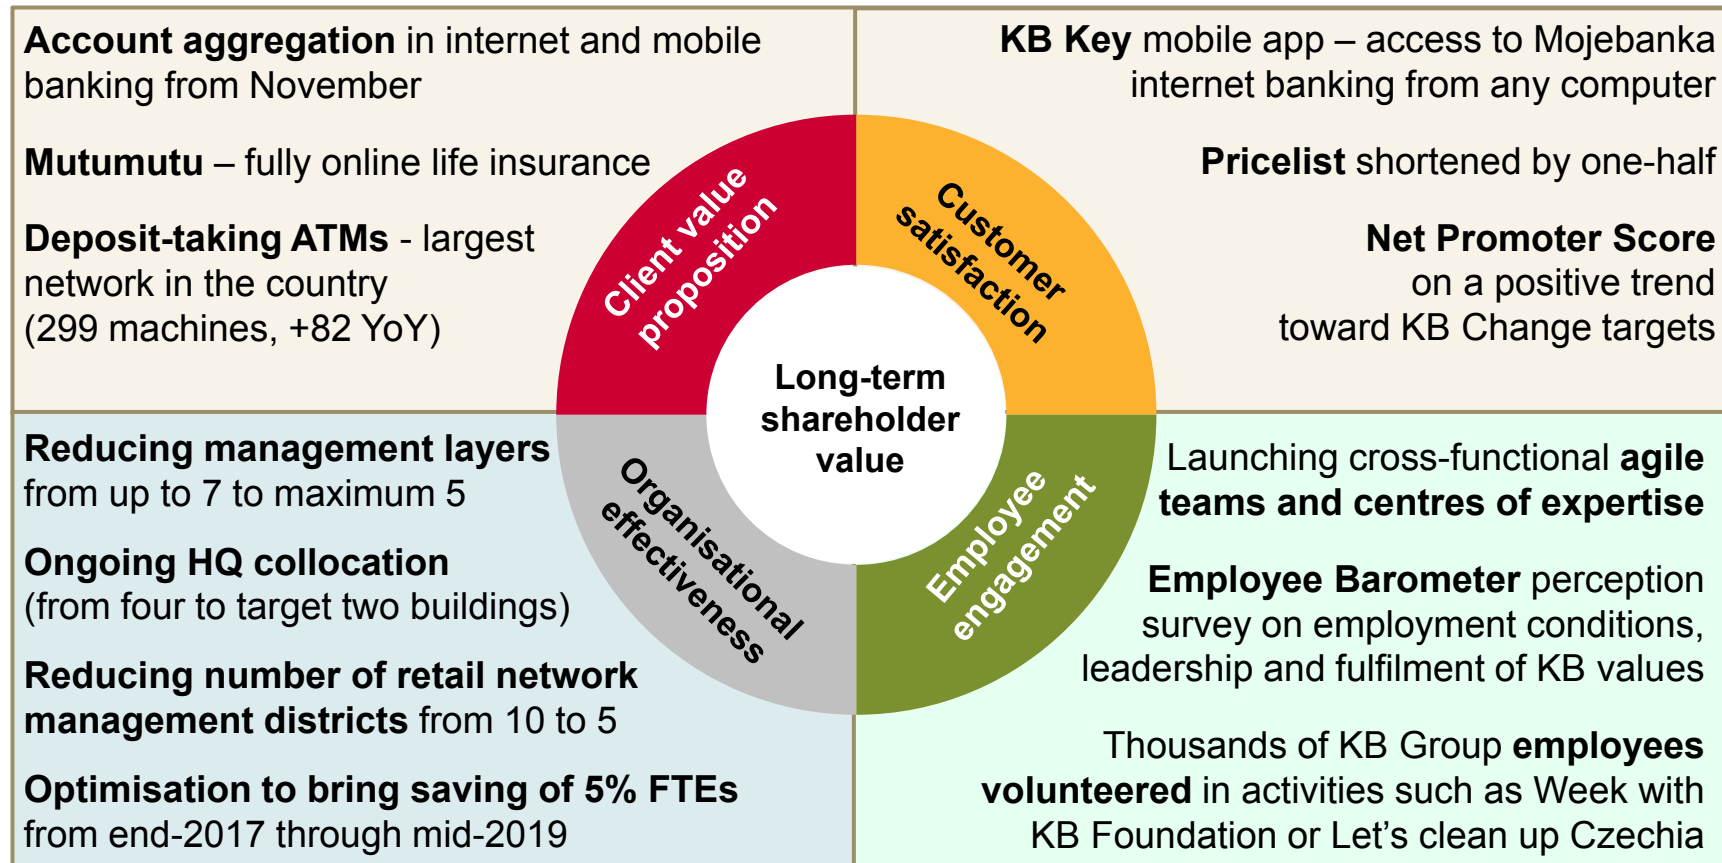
Account aggregation in internet and mobile banking from November

Mutumutu – fully online life insurance

Deposit-taking ATMs - largest network in the country (299 machines, +82 YoY)

KB Key mobile app – access to Mojebanka internet banking from any computer

Pricelist shortened by one-half

Net Promoter Score on a positive trend toward KB Change targets

Client value proposition

Customer satisfaction

Long-term shareholder value

Organisational effectiveness

Employee engagement

Reducing management layers from up to 7 to maximum 5

Ongoing HQ collocation (from four to target two buildings)

Reducing number of retail network management districts from 10 to 5

Optimisation to bring saving of 5% FTEs from end-2017 through mid-2019

Launching cross-functional agile teams and centres of expertise

Employee Barometer perception survey on employment conditions, leadership and fulfilment of KB values

Thousands of KB Group employees volunteered in activities such as Week with KB Foundation or Let’s clean up Czechia